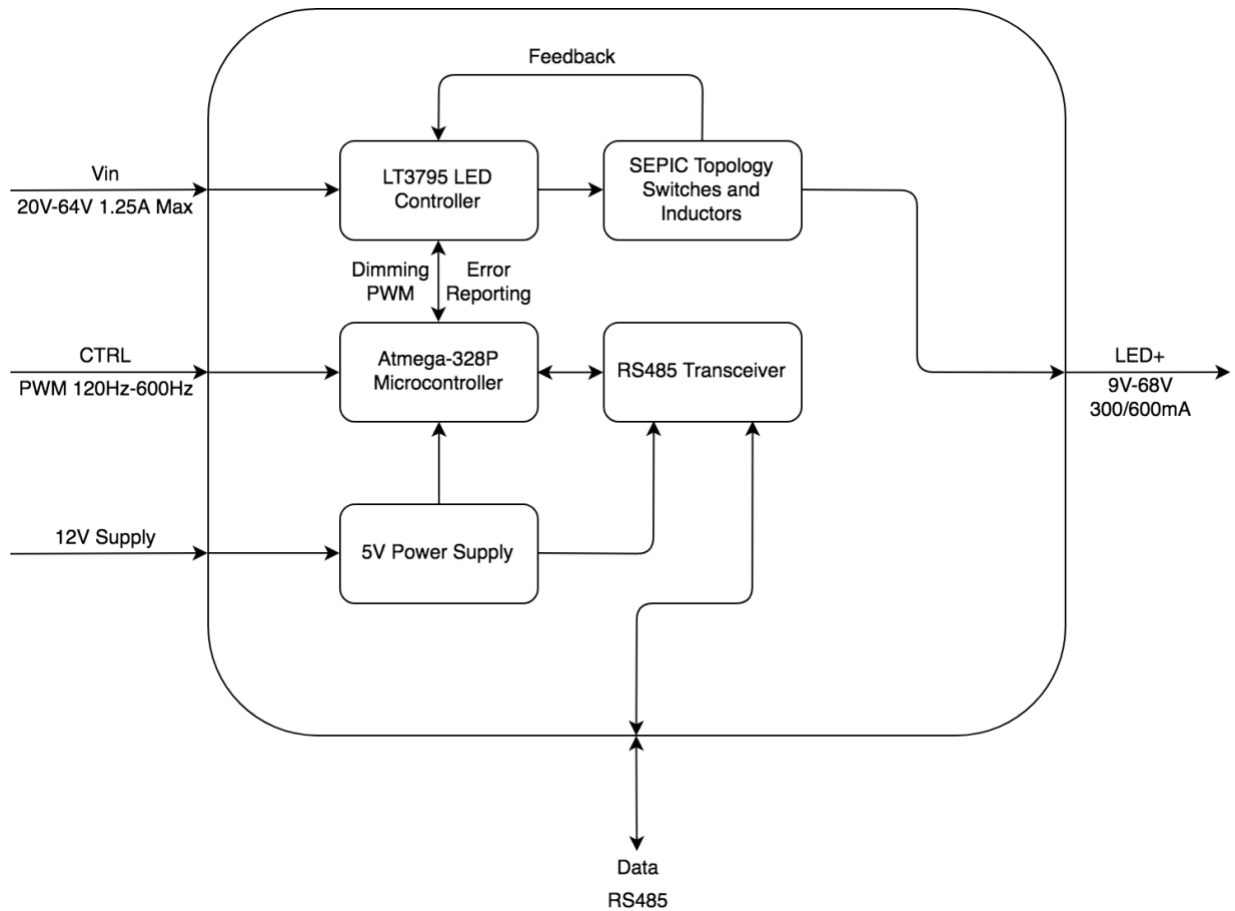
Feedback

Vin
20V-64V 1.25A Max

LT3795 LED Controller

SEPIC Topology Switches and Inductors

Dimming PWM

Error Reporting

CTRL
PWM 120Hz-600Hz

Atmega-328P Microcontroller

RS485 Transceiver

LED+
9V-68V
300/600mA

12V Supply

5V Power Supply

Data
RS485